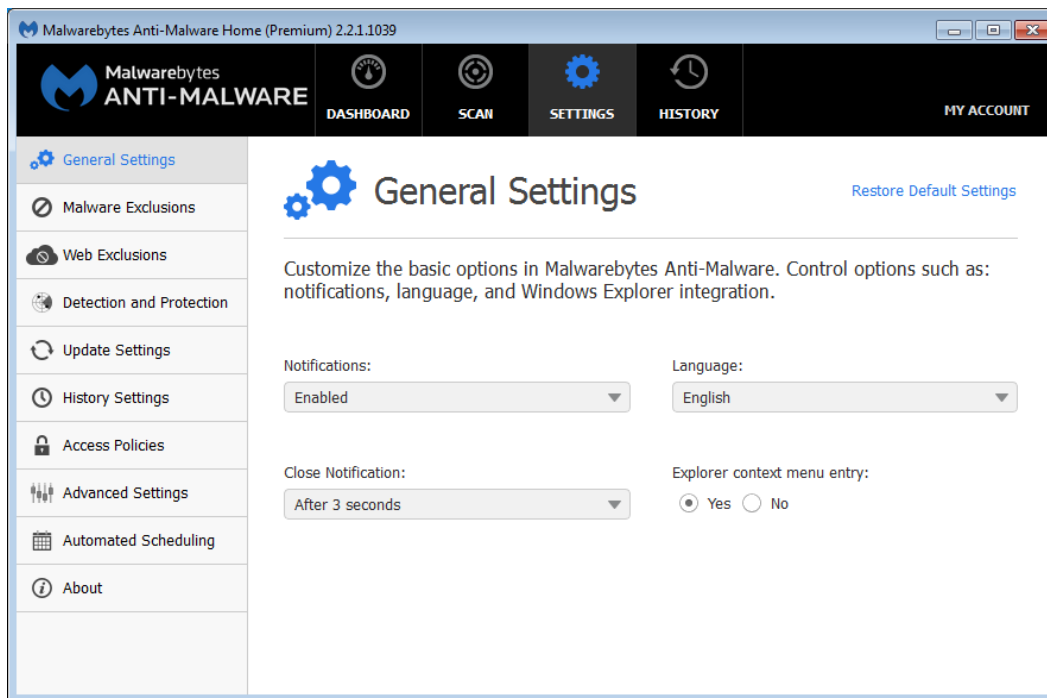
Malwarebytes Anti-Malware Home (Premium) 2.2.1.1039

Malwarebytes
ANTI-MALWARE

DASHBOARD
SCAN
SETTINGS
HISTORY
MY ACCOUNT

General Settings
Malware Exclusions
Web Exclusions
Detection and Protection
Update Settings
History Settings
Access Policies
Advanced Settings
Automated Scheduling
About

General Settings

Restore Default Settings

Customize the basic options in Malwarebytes Anti-Malware. Control options such as: notifications, language, and Windows Explorer integration.

Notifications:
Enabled

Language:
English

Close Notification:
After 3 seconds

Explorer context menu entry:
Yes
No